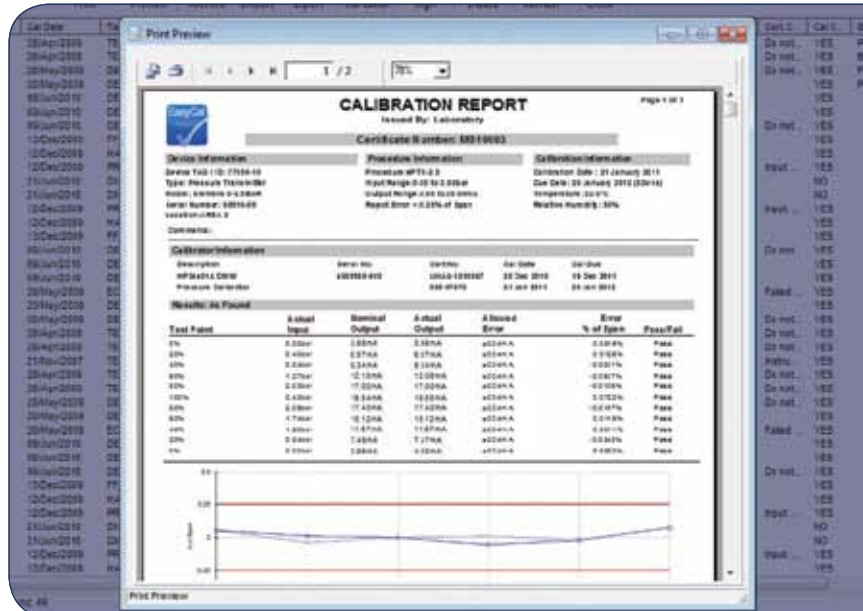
Print Preview

1 / 2

75%

CALIBRATION REPORT

Issued By: Laboratory

Page 1 of 1

Certificate Number: M010003

Device Information

Procedure Information

Calibration Information

Device TAG / ID: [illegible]

Type: Pressure Transmitter

Serial Number: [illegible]

Procedure: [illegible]

Calibration Date: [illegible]

Due Date: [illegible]

Temperature: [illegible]

Relative Humidity: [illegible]

Comments:

Calibrator Information

Description

Serial No

Cert No

Cal Date

Cal Due

Results: As Found

| Test Point | Actual Input | Nominal Output | Actual Output | Allowed Error | Error % of Span | Pass/Fail |
|---|---|---|---|---|---|---|
| 0% | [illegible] | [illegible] | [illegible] | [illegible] | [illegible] | Pass |
| 25% | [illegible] | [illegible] | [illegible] | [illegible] | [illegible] | Pass |
| 50% | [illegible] | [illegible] | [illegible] | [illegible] | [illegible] | Pass |
| 75% | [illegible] | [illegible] | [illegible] | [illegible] | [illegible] | Pass |
| 100% | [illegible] | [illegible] | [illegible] | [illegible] | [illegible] | Pass |

Print Preview